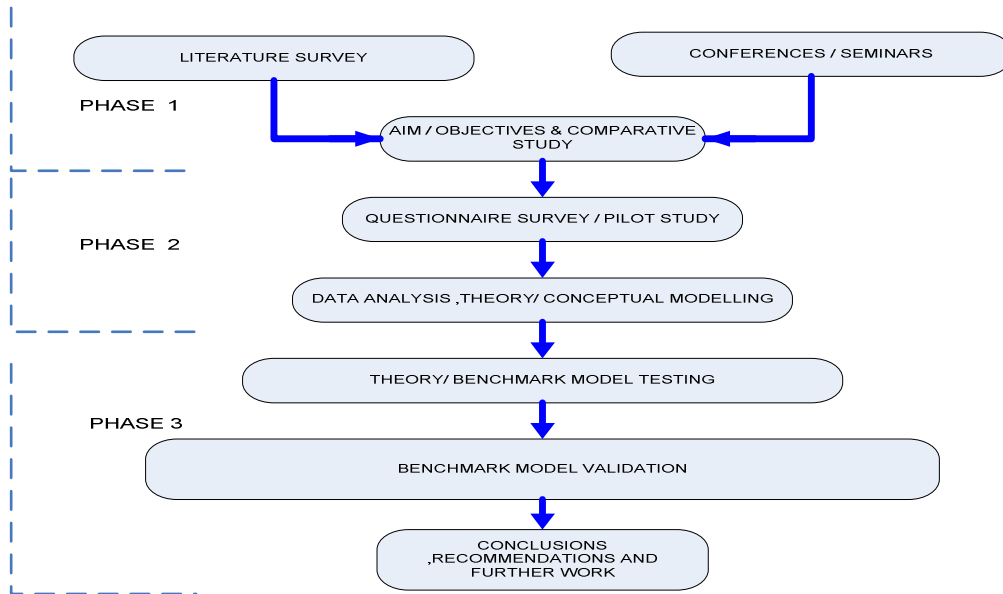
LITERATURE SURVEY

CONFERENCES / SEMINARS

PHASE 1

AIM / OBJECTIVES & COMPARATIVE STUDY

QUESTIONNAIRE SURVEY / PILOT STUDY

PHASE 2

DATA ANALYSIS ,THEORY/ CONCEPTUAL MODELLING

THEORY/ BENCHMARK MODEL TESTING

PHASE 3

BENCHMARK MODEL VALIDATION

CONCLUSIONS ,RECOMMENDATIONS AND FURTHER WORK